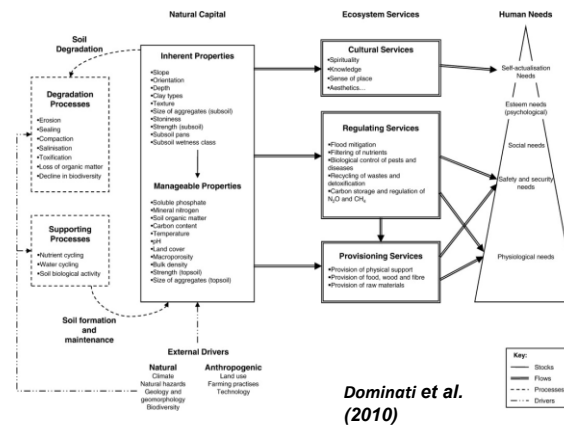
Natural Capital

Ecosystem Services

Human Needs

Soil Degradation

Degradation Processes
•Erosion
•Sealing
•Compaction
•Salinisation
•Toxification
•Loss of organic matter
•Decline in biodiversity

Supporting Processes
•Nutrient cycling
•Water cycling
•Soil biological activity

Soil formation and maintenance

Inherent Properties
•Slope
•Orientation
•Depth
•Clay types
•Texture
•Size of aggregates (subsoil)
•Stoniness
•Strength (subsoil)
•Subsoil pans
•Subsoil wetness class

Manageable Properties
•Soluble phosphate
•Mineral nitrogen
•Soil organic matter
•Carbon content
•Temperature
•pH
•Land cover
•Macroporosity
•Bulk density
•Strength (topsoil)
•Size of aggregates (topsoil)

Cultural Services
•Spirituality
•Knowledge
•Sense of place
•Aesthetics...

Regulating Services
•Flood mitigation
•Filtering of nutrients
•Biological control of pests and diseases
•Recycling of wastes and detoxification
•Carbon storage and regulation of $N_2O$ and $CH_4$

Provisioning Services
•Provision of physical support
•Provision of food, wood and fibre
•Provision of raw materials

Self-actualisation Needs

Esteem needs (psychological)

Social needs

Safety and security needs

Physiological needs

External Drivers

Natural
Climate
Natural hazards
Geology and geomorphology
Biodiversity

Anthropogenic
Land use
Farming practises
Technology

Dominati et al. (2010)

Key:
Stocks
Flows
Processes
Drivers